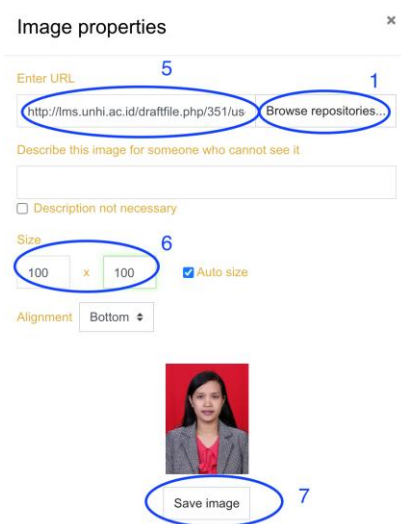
Image properties

×

Enter URL

5

1

http://lms.unhi.ac.id/draftfile.php/351/us

Browse repositories...

Describe this image for someone who cannot see it

Description not necessary

Size

6

100 x 100

Auto size

Alignment Bottom

Save image

7